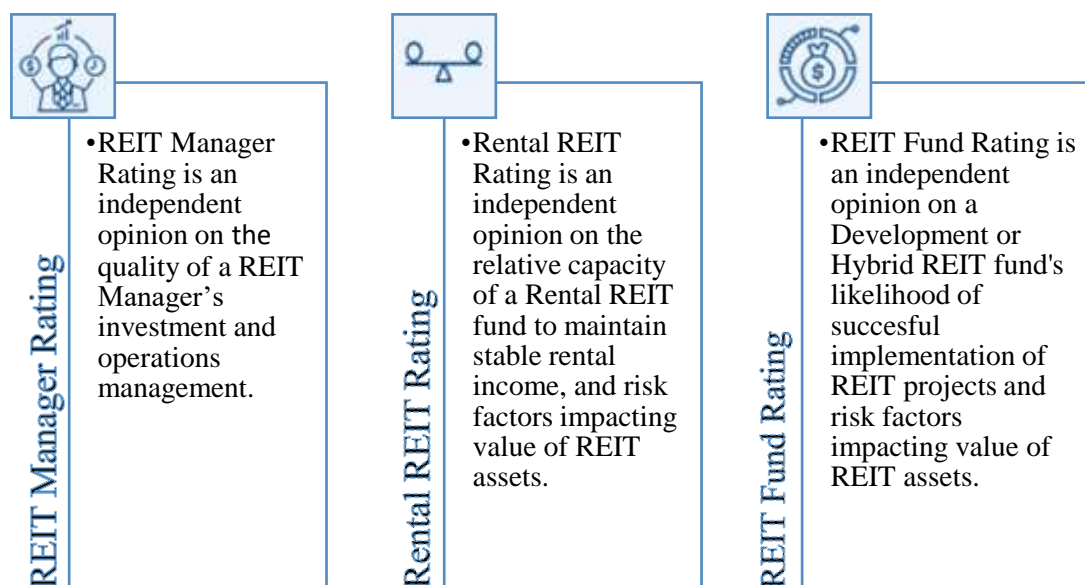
REIT Manager Rating

•REIT Manager Rating is an independent opinion on the quality of a REIT Manager's investment and operations management.

Rental REIT Rating

•Rental REIT Rating is an independent opinion on the relative capacity of a Rental REIT fund to maintain stable rental income, and risk factors impacting value of REIT assets.

REIT Fund Rating

•REIT Fund Rating is an independent opinion on a Development or Hybrid REIT fund's likelihood of succesful implementation of REIT projects and risk factors impacting value of REIT assets.